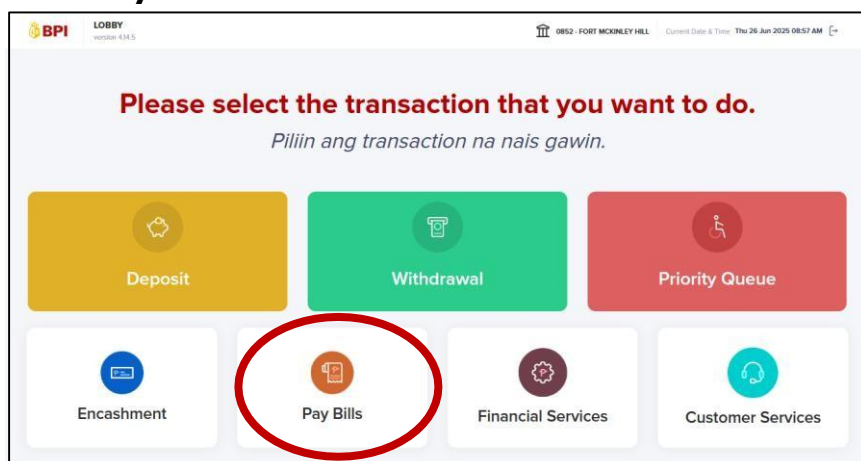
BPI LOBBY
version 4.14.5

0852 - FORT MCKINLEY HILL Current Date & Time Thu 26 Jun 2025 08:57 AM

Please select the transaction that you want to do.
Piliin ang transaction na nais gawin.

Deposit

Withdrawal

Priority Queue

Encashment

Pay Bills

Financial Services

Customer Services